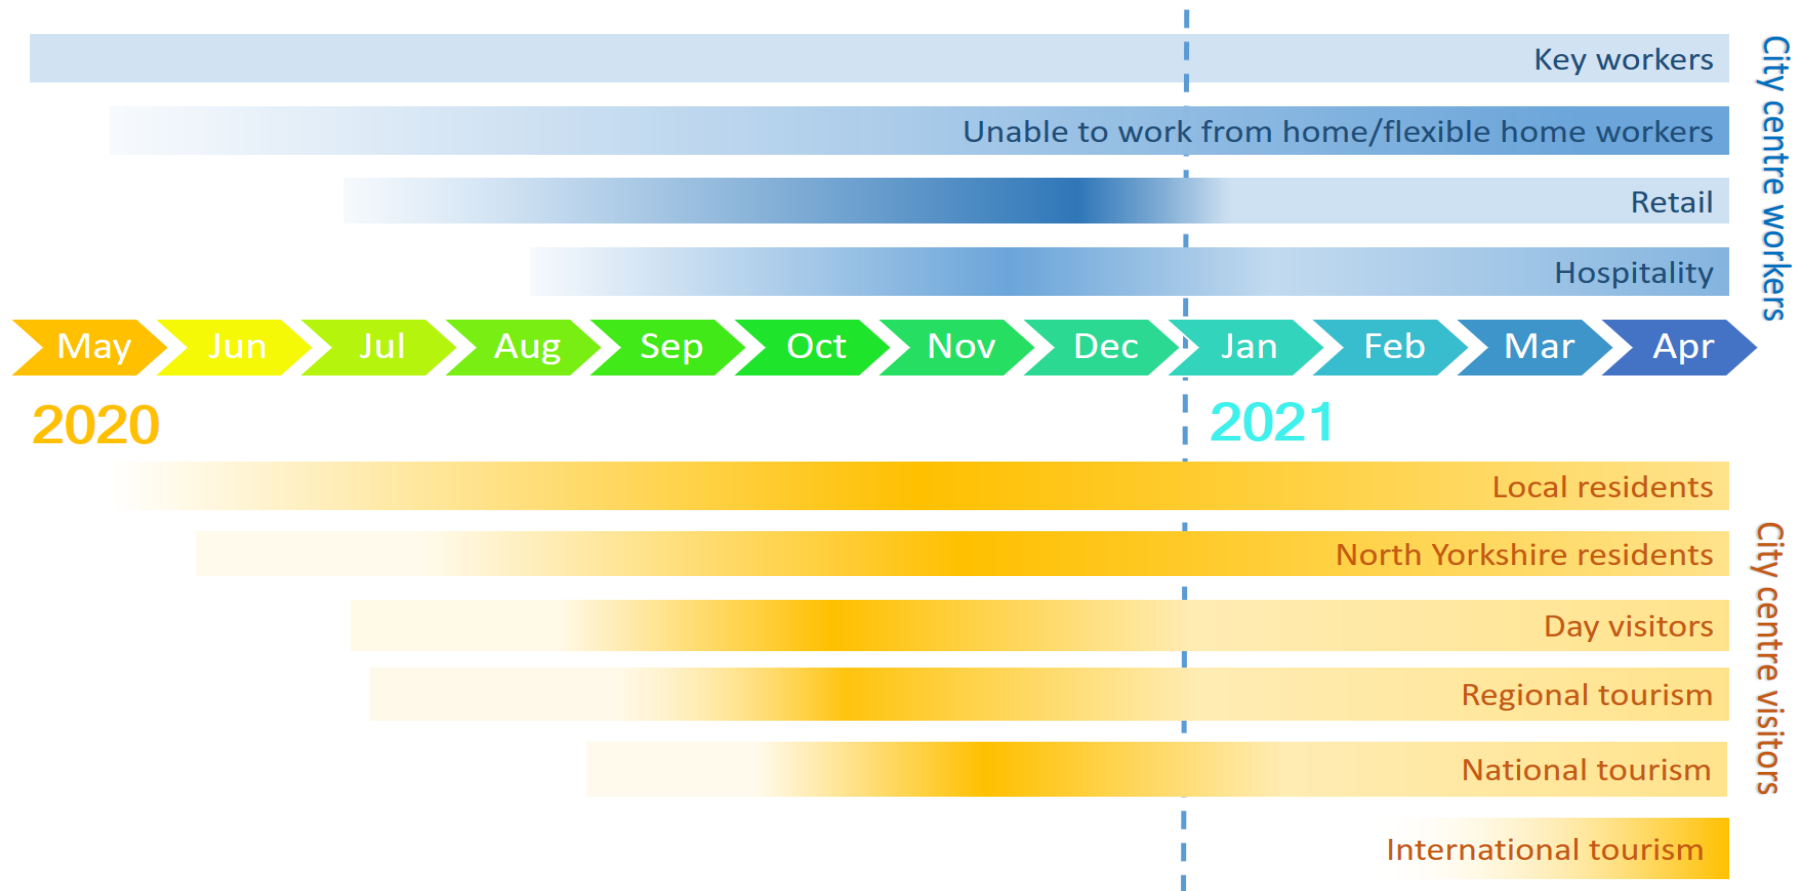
Key workers

Unable to work from home/flexible home workers

Retail

Hospitality

City centre workers

May Jun Jul Aug Sep Oct Nov Dec Jan Feb Mar Apr

2020

2021

Local residents

North Yorkshire residents

Day visitors

Regional tourism

National tourism

International tourism

City centre visitors